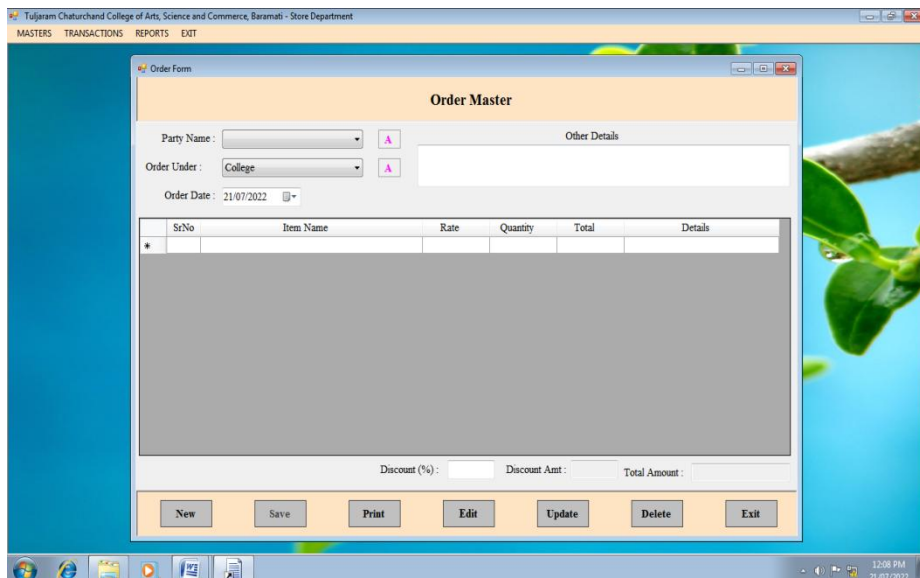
Tuljaram Chaturchand College of Arts, Science and Commerce, Baramati - Store Department

MASTERS TRANSACTIONS REPORTS EXIT

Order Form

Order Master

Party Name : A

Order Under : College A

Order Date : 21/07/2022

Other Details

| | SrNo | Item Name | Rate | Quantity | Total | Details |
|---|---|---|---|---|---|---|
| * | | | | | | |

Discount (%) : Discount Amt : Total Amount :

New Save Print Edit Update Delete Exit

12:08 PM
21/07/2022